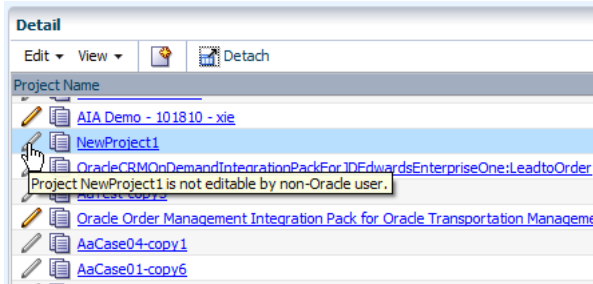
Detail

Edit ▾ View ▾ Detach

Project Name

AIA Demo - 101810 - xie

NewProject1

OracleCRMOnDemandIntegrationPackForJDEdwardsEnterpriseOne:LeadtoOrder

Project NewProject1 is not editable by non-Oracle user.

AaTest-copy5

Oracle Order Management Integration Pack for Oracle Transportation Manageme

AaCase04-copy1

AaCase01-copy6